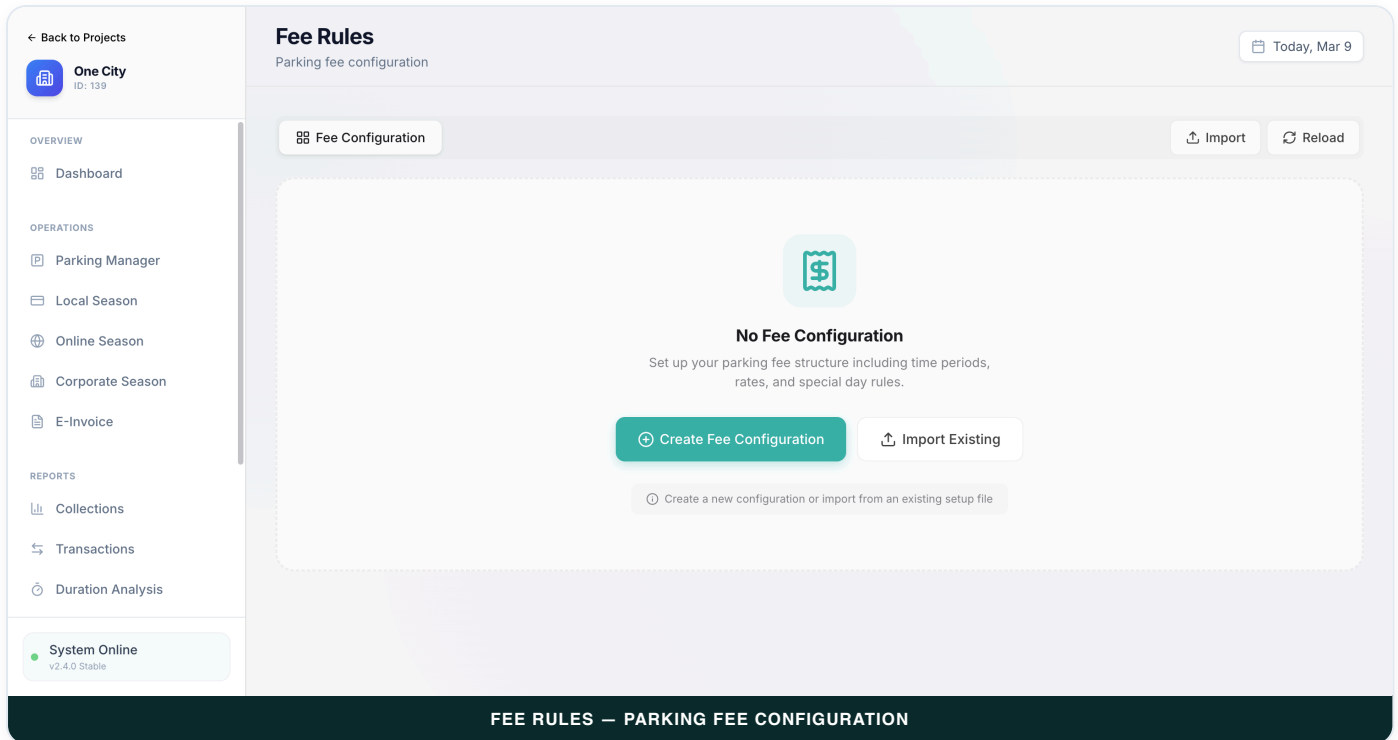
← Back to Projects

One City
ID: 139

OVERVIEW
Dashboard

OPERATIONS
Parking Manager
Local Season
Online Season
Corporate Season
E-Invoice

REPORTS
Collections
Transactions
Duration Analysis

System Online
v2.4.0 Stable

Fee Rules
Parking fee configuration

Today, Mar 9

Fee Configuration

Import
Reload

No Fee Configuration
Set up your parking fee structure including time periods, rates, and special day rules.

Create Fee Configuration
Import Existing

Create a new configuration or import from an existing setup file

FEE RULES — PARKING FEE CONFIGURATION